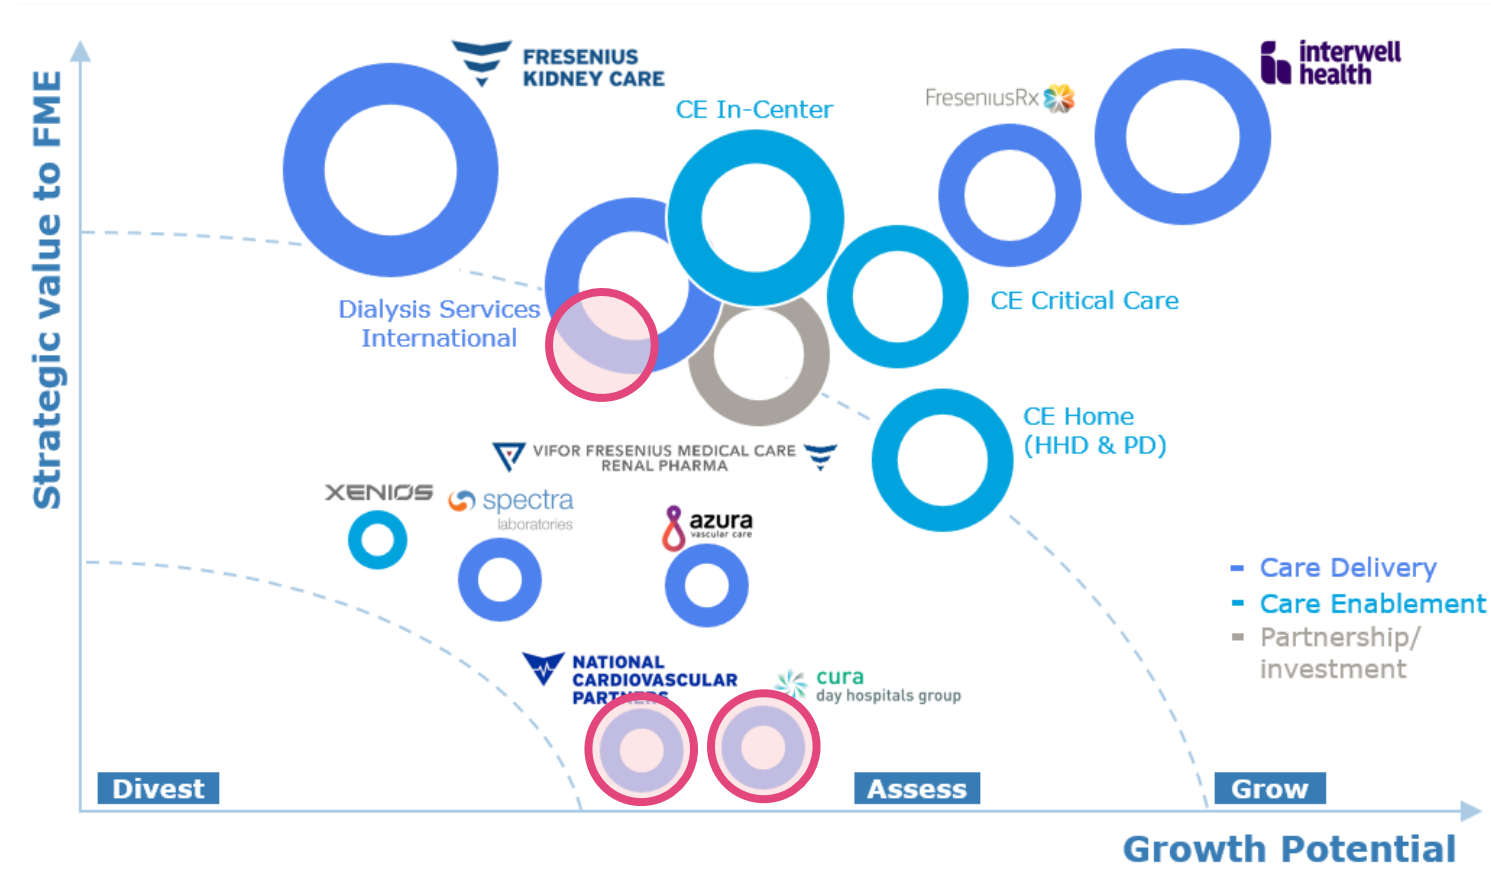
Strategic value to FME

FRESENIUS KIDNEY CARE

CE In-Center

FreseniusRx

interwell health

Dialysis Services International

CE Critical Care

CE Home (HHD & PD)

VIFOR FRESENIUS MEDICAL CARE RENAL PHARMA

XENIOS

spectra laboratories

azura vascular care

Care Delivery
Care Enablement
Partnership/ investment

NATIONAL CARDIOVASCULAR PART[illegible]

cura day hospitals group

Divest

Assess

Grow

Growth Potential